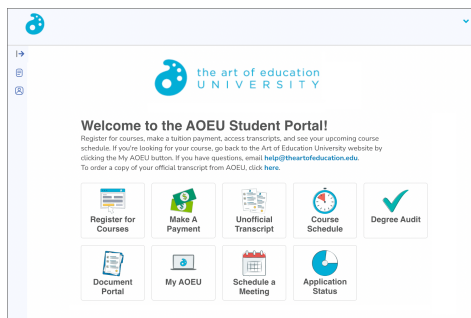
the art of education
UNIVERSITY

Welcome to the AOEU Student Portal!

Register for courses, make a tuition payment, access transcripts, and see your upcoming course schedule. If you're looking for your course, go back to the Art of Education University website by clicking the My AOEU button. If you have questions, email help@theartofeducation.edu.
To order a copy of your official transcript from AOEU, click here.

Register for Courses

Make A Payment

Unofficial Transcript

Course Schedule

Degree Audit

Document Portal

My AOEU

Schedule a Meeting

Application Status